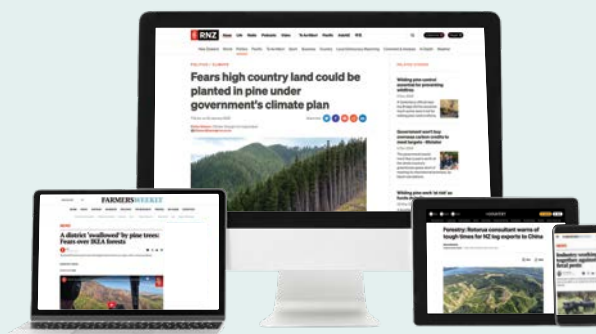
RNZ

News Life Radio Podcasts Video Te Ao Māori Pacific Indo-Pacific 中文

POLITICS / CLIMATE

Fears high country land could be planted in pine under government's climate plan

Wilding pine control essential for preventing wildfires

Government won't buy overseas carbon credits to meet targets - Minister

Wilding pine work 'at risk' as funds

FARMERS WEEKLY

A district 'swallowed' by pine trees: Fears over IKEA forests

Forestry: Rotorua consultant warns of tough times for NZ log exports to China